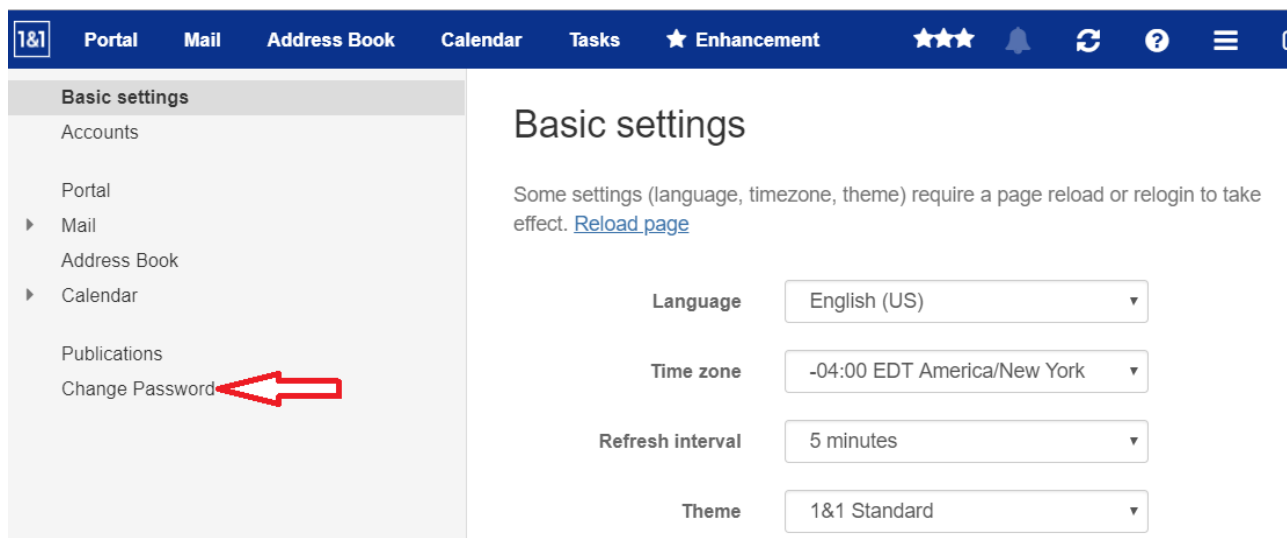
1&1 Portal Mail Address Book Calendar Tasks Enhancement

Basic settings
Accounts

Portal
Mail
Address Book
Calendar

Publications
Change Password

Basic settings

Some settings (language, timezone, theme) require a page reload or relogin to take effect. Reload page

Language English (US)

Time zone -04:00 EDT America/New York

Refresh interval 5 minutes

Theme 1&1 Standard